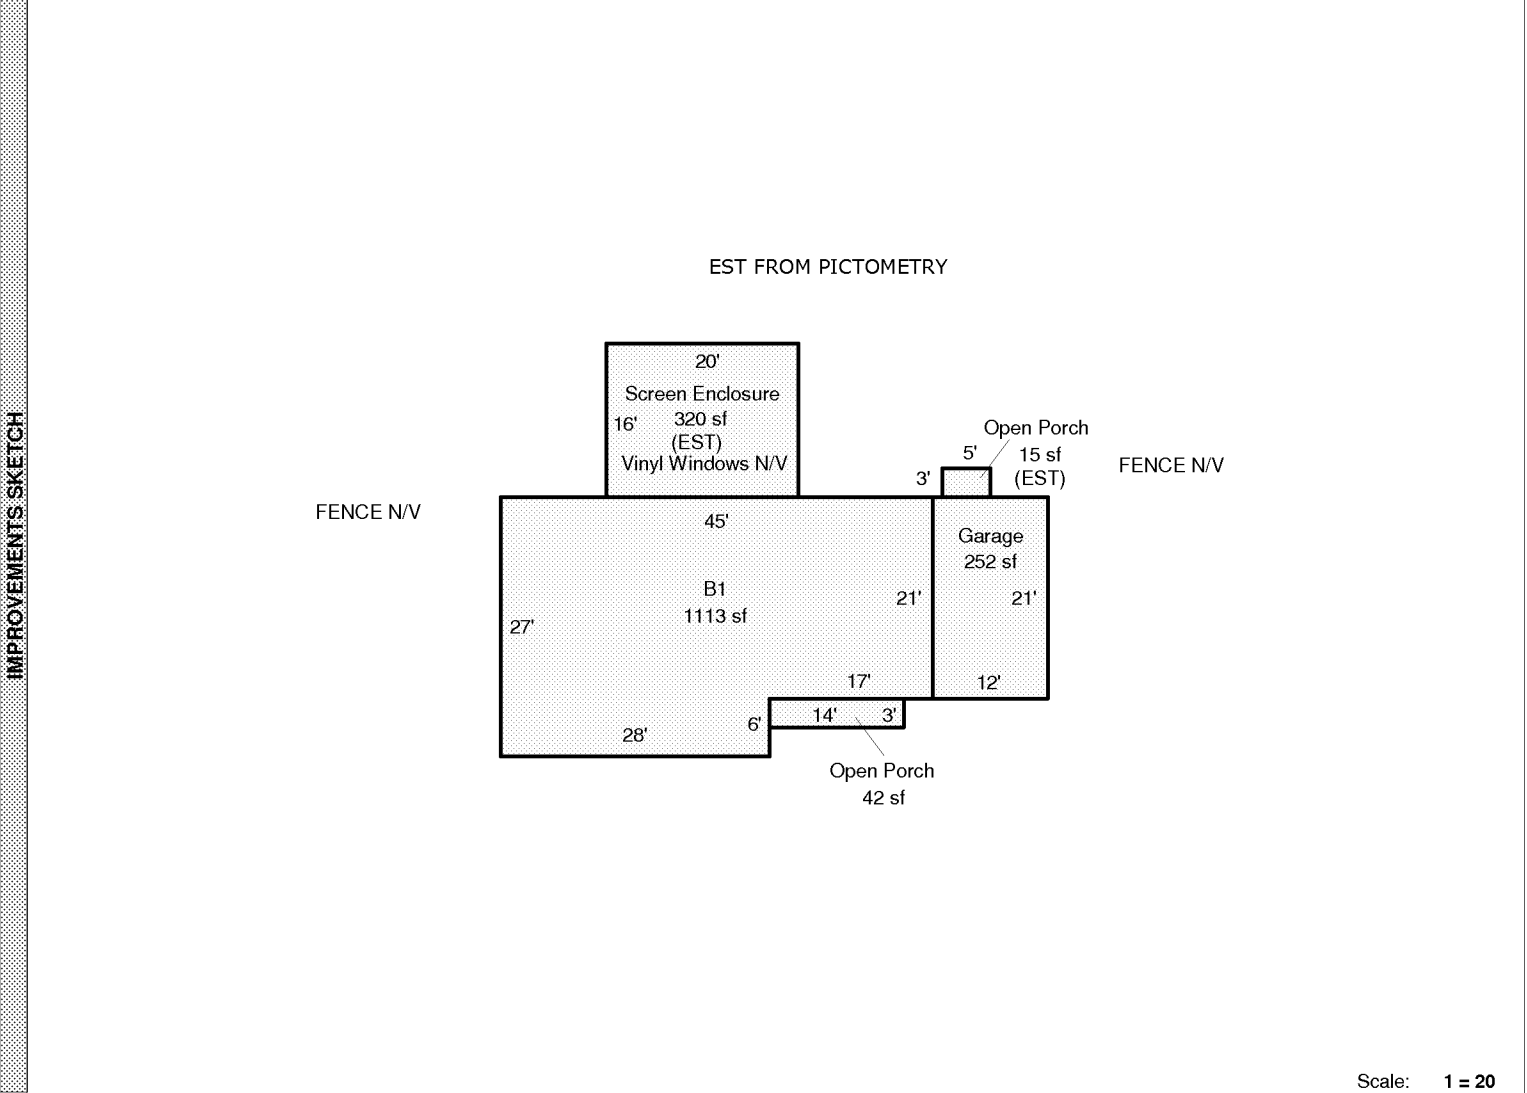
IMPROVEMENTS SKETCH

EST FROM PICTOMETRY

20'
Screen Enclosure
16' 320 sf
(EST)
Vinyl Windows N/V

Open Porch
5' 15 sf
3' (EST)

FENCE N/V

FENCE N/V

45'

Garage
252 sf

B1
1113 sf
21' 21'
27'

17' 12'

14' 3'
6'
28'

Open Porch
42 sf

Scale: 1 = 20